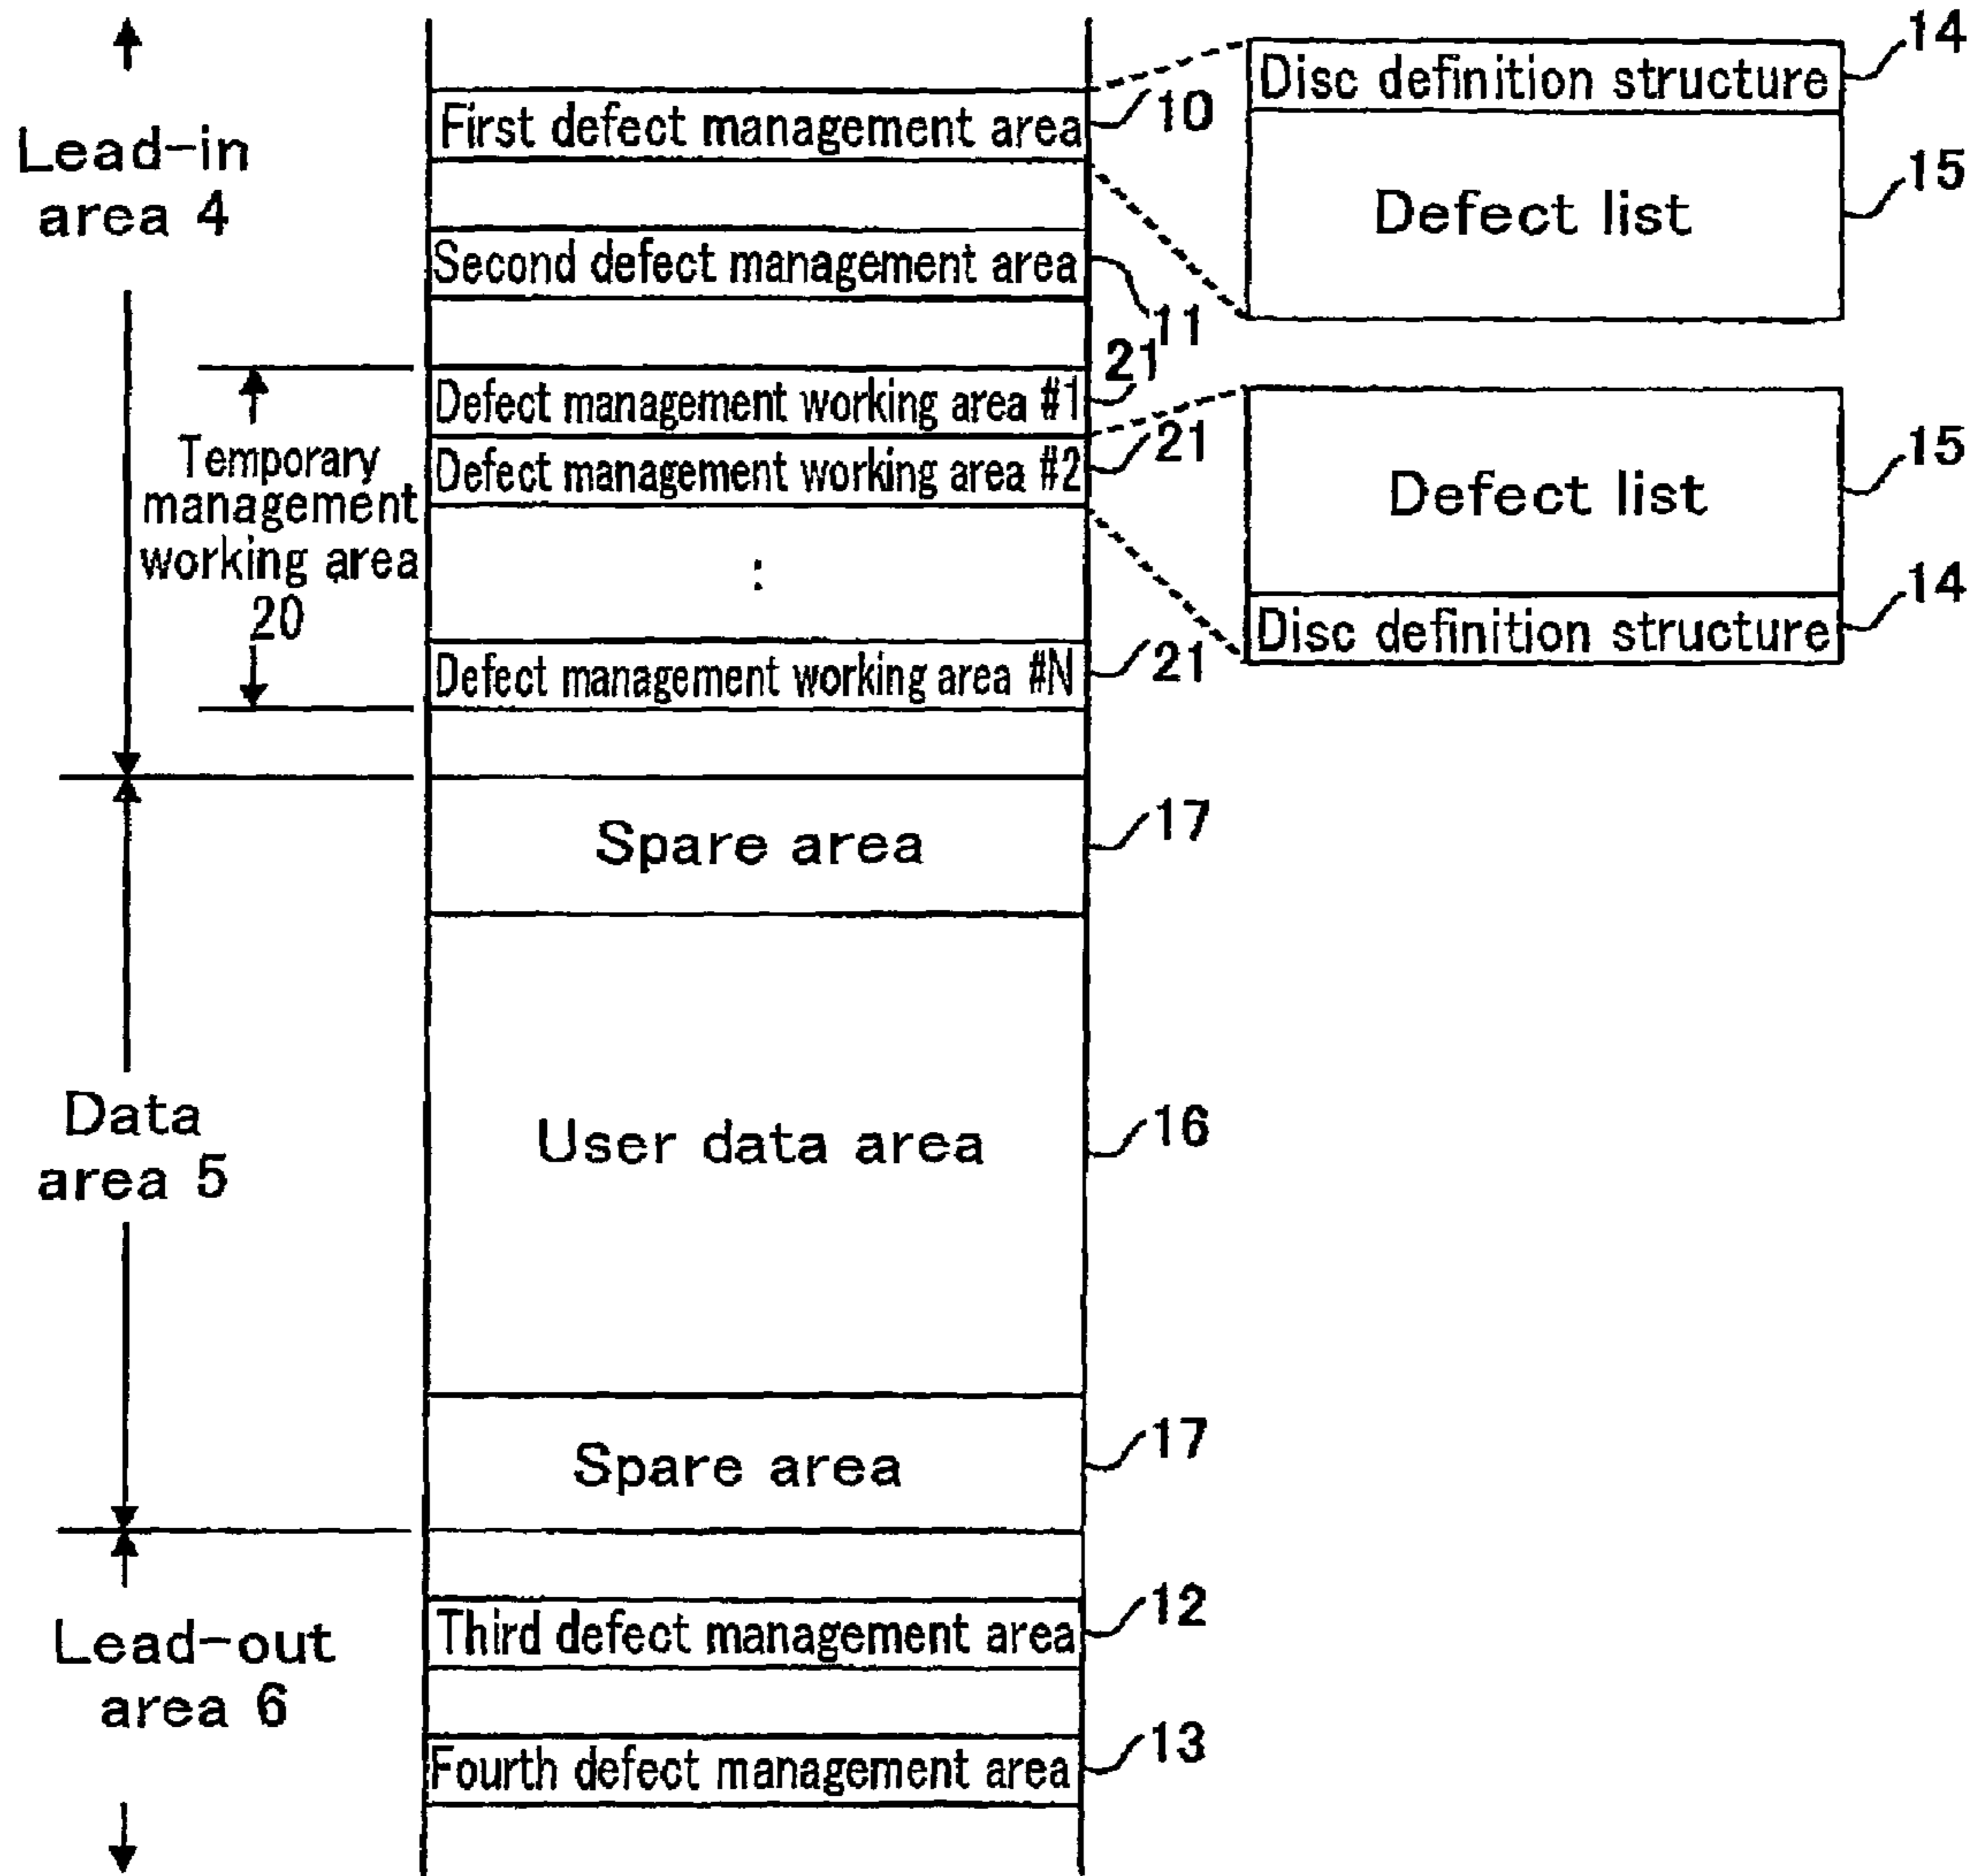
Lead-in area 4

First defect management area 10

Second defect management area 11

Disc definition structure 14

Defect list 15

Temporary management working area 20

Defect management working area #1 21

Defect management working area #2 21

:

Defect management working area #N 21

Defect list 15

Disc definition structure 14

Data area 5

Spare area 17

User data area 16

Spare area 17

Lead-out area 6

Third defect management area 12

Fourth defect management area 13